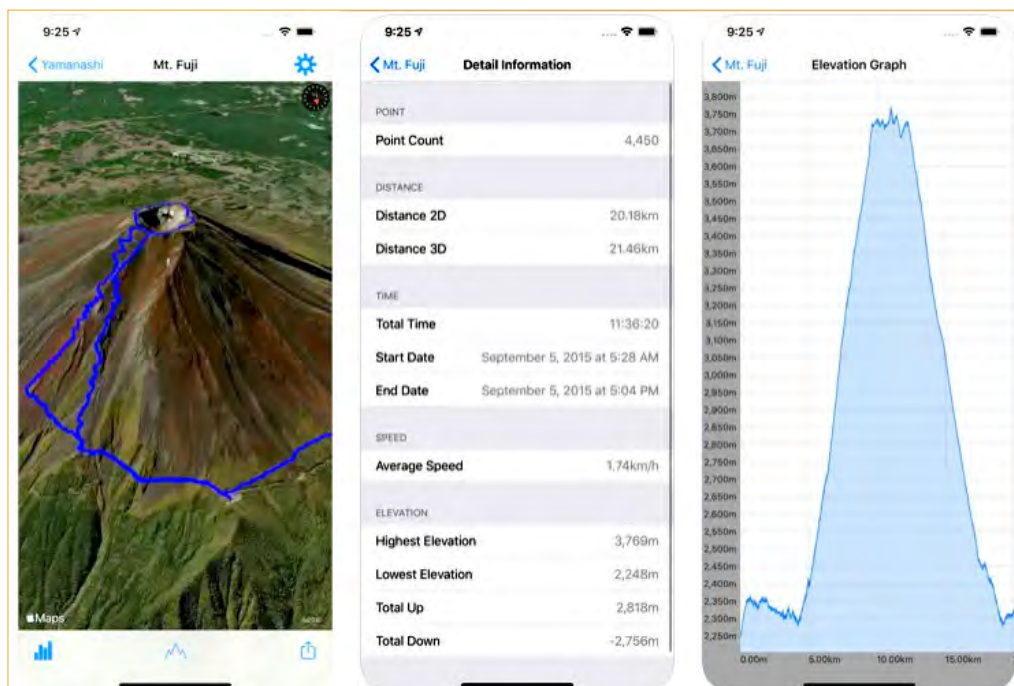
9:25
Yamanashi
Mt. Fuji
Maps

9:25
Mt. Fuji
Detail Information
POINT
Point Count 4,450
DISTANCE
Distance 2D 20.18km
Distance 3D 21.46km
TIME
Total Time 11:36:20
Start Date September 5, 2015 at 5:28 AM
End Date September 5, 2015 at 5:04 PM
SPEED
Average Speed 1.74km/h
ELEVATION
Highest Elevation 3,769m
Lowest Elevation 2,248m
Total Up 2,818m
Total Down -2,756m

9:25
Mt. Fuji
Elevation Graph
3,800m
3,750m
3,700m
3,650m
3,600m
3,550m
3,500m
3,450m
3,400m
3,350m
3,300m
3,250m
3,200m
3,150m
3,100m
3,050m
3,000m
2,950m
2,900m
2,850m
2,800m
2,750m
2,700m
2,650m
2,600m
2,550m
2,500m
2,450m
2,400m
2,350m
2,300m
2,250m
0.00m
5.00km
10.00km
15.00km